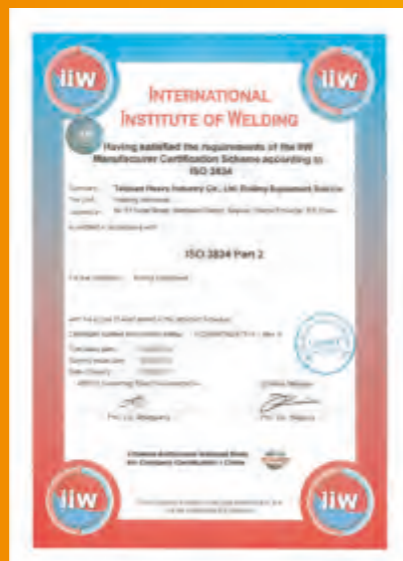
iiw

iiw

INTERNATIONAL
INSTITUTE OF WELDING

Having satisfied the requirements of the IIW Manufacturer Certification Scheme according to ISO 3834

Company: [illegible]

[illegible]

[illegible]

ISO 3834 Part 2

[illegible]

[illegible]

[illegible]

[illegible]

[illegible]

Chinese Authorised National Body for Company Certification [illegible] China

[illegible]

iiw

iiw